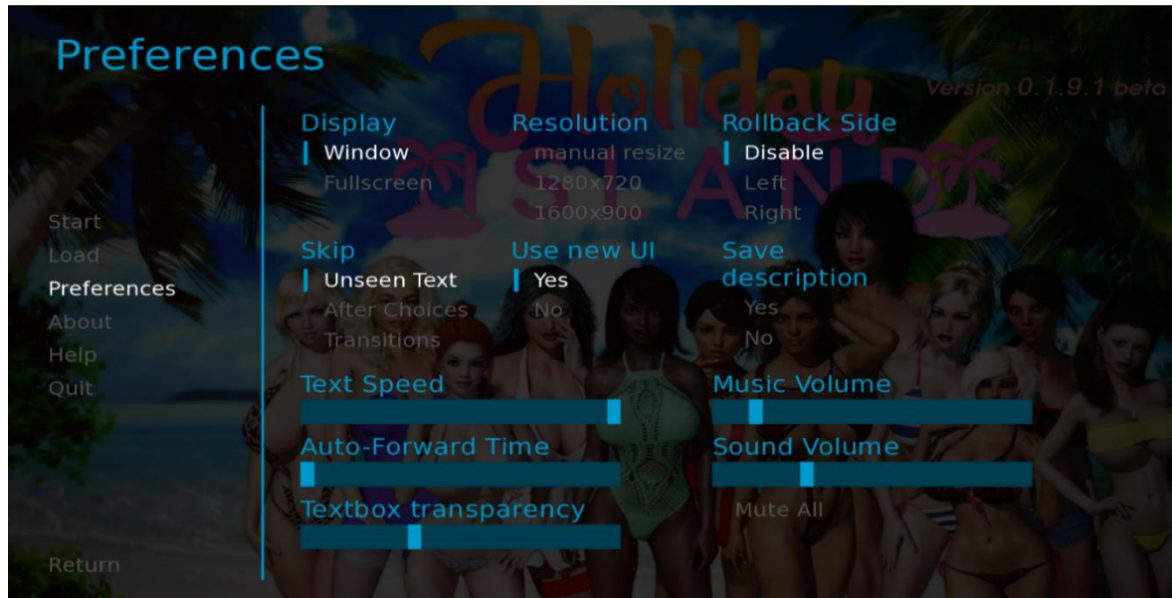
Preferences

Holiday ISLAND

Version 0.1.9.1 beta

Start
Load
Preferences
About
Help
Quit

Return

Display
Window
Fullscreen

Resolution
manual resize
1280x720
1600x900

Rollback Side
Disable
Left
Right

Skip
Unseen Text
After Choices
Transitions

Use new UI
Yes
No

Save description
Yes
No

Text Speed

Music Volume

Auto-Forward Time

Sound Volume

Textbox transparency

Mute All